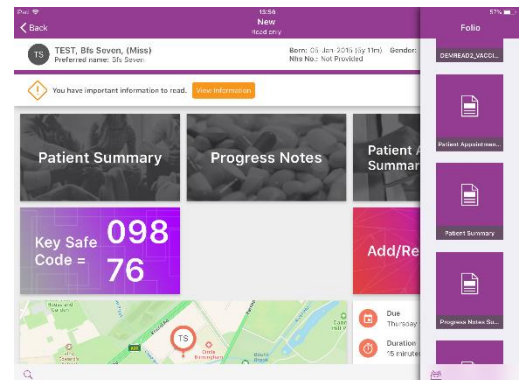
iPad
15:56
57%
Back
New
Read only
Folio
TS
TEST, Bfs Seven, (Miss)
Preferred name: Bfs Seven
Born: 05-Jan-2015 (6y 11m)
Gender:
Nhs No.: Not Provided
DEMREAD2_VACCI...
You have important information to read.
View Information
Patient Summary
Progress Notes
Patient A
Summar
Patient Appointmen...
Key Safe Code =
098 76
Add/Re
Patient Summary
TS
Due
Thursday
Duration
15 minute
Progress Notes Su...